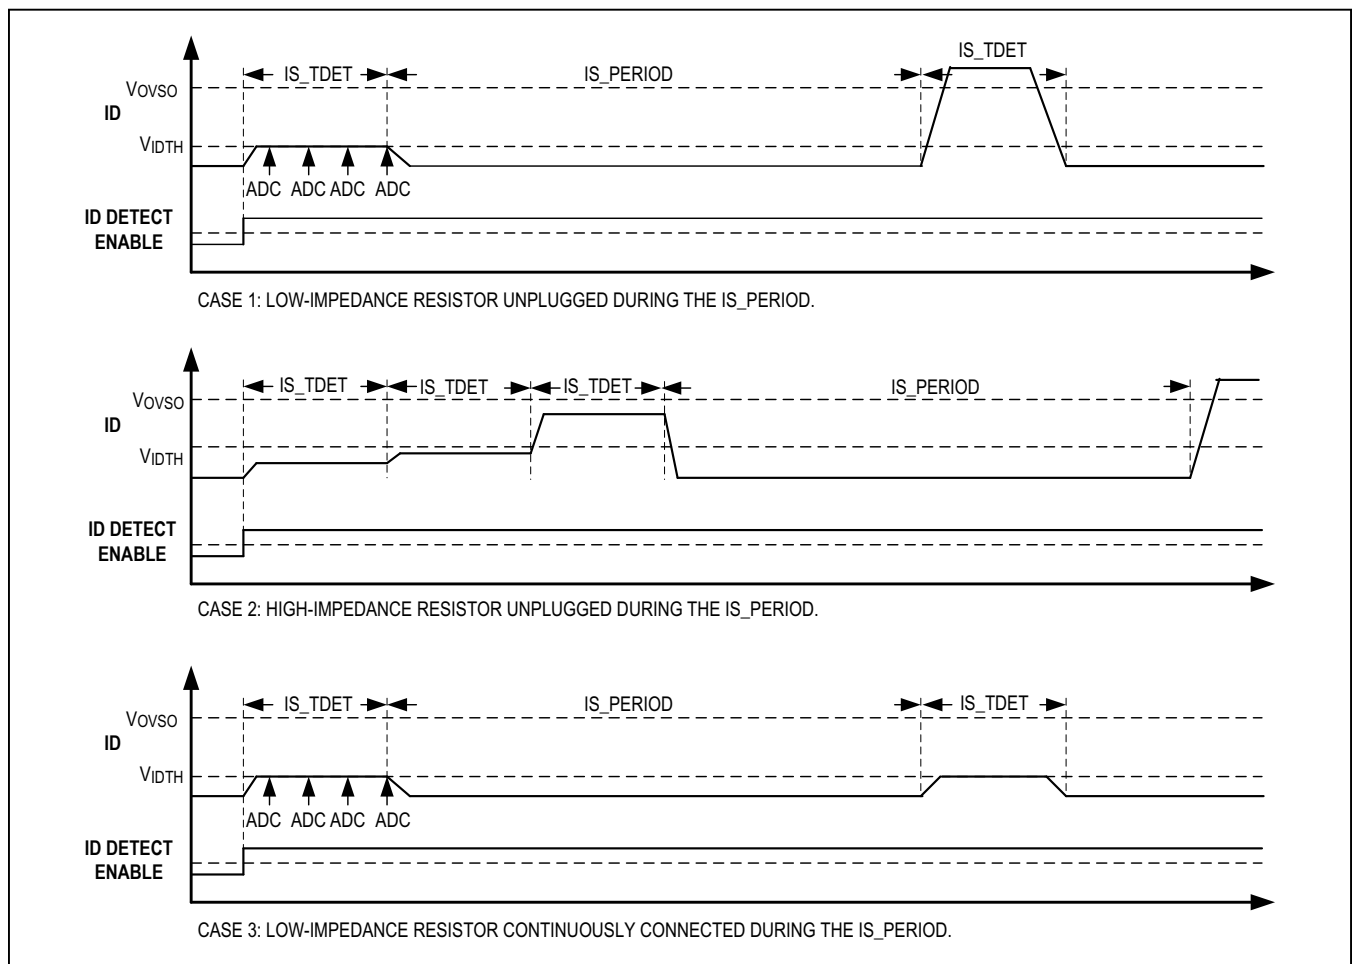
IS_TDET
IS_PERIOD
IS_TDET
VOVSO
ID
VIDTH
ADC ADC ADC ADC
ID DETECT ENABLE
CASE 1: LOW-IMPEDANCE RESISTOR UNPLUGGED DURING THE IS_PERIOD.

IS_TDET
IS_TDET
IS_TDET
IS_PERIOD
VOVSO
ID
VIDTH
ID DETECT ENABLE
CASE 2: HIGH-IMPEDANCE RESISTOR UNPLUGGED DURING THE IS_PERIOD.

IS_TDET
IS_PERIOD
IS_TDET
VOVSO
ID
VIDTH
ADC ADC ADC ADC
ID DETECT ENABLE
CASE 3: LOW-IMPEDANCE RESISTOR CONTINUOUSLY CONNECTED DURING THE IS_PERIOD.